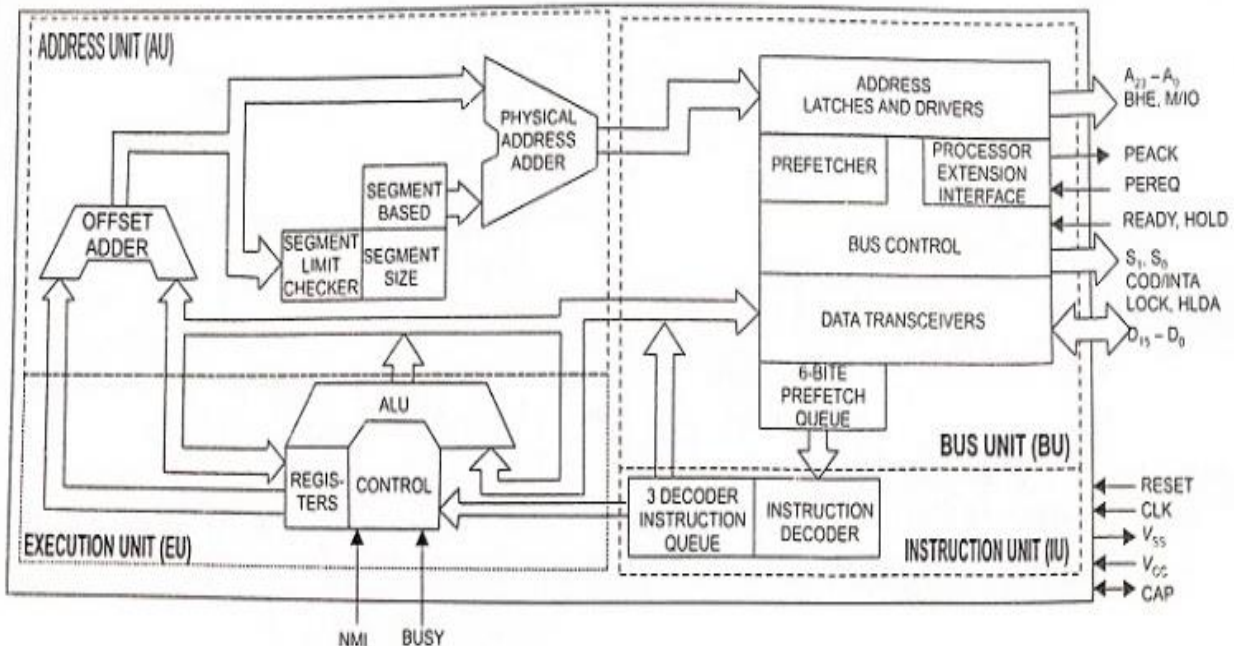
ADDRESS UNIT (AU)

PHYSICAL ADDRESS ADDER

ADDRESS LATCHES AND DRIVERS

$A_{23} - A_0$ BHE, M/IO

PREFETCHER

PROCESSOR EXTENSION INTERFACE

PEACK

PEREQ

SEGMENT BASED

OFFSET ADDER

SEGMENT LIMIT CHECKER

SEGMENT SIZE

READY, HOLD

BUS CONTROL

$S_1, S_0$ COD/INTA LOCK, HLDA

DATA TRANSCEIVERS

$D_{15} - D_0$

6-BITE PREFETCH QUEUE

ALU

BUS UNIT (BU)

REGIS-TERS

CONTROL

3 DECODER INSTRUCTION QUEUE

INSTRUCTION DECODER

RESET

CLK

$V_{SS}$

EXECUTION UNIT (EU)

INSTRUCTION UNIT (IU)

$V_{CC}$

CAP

NMI

BUSY